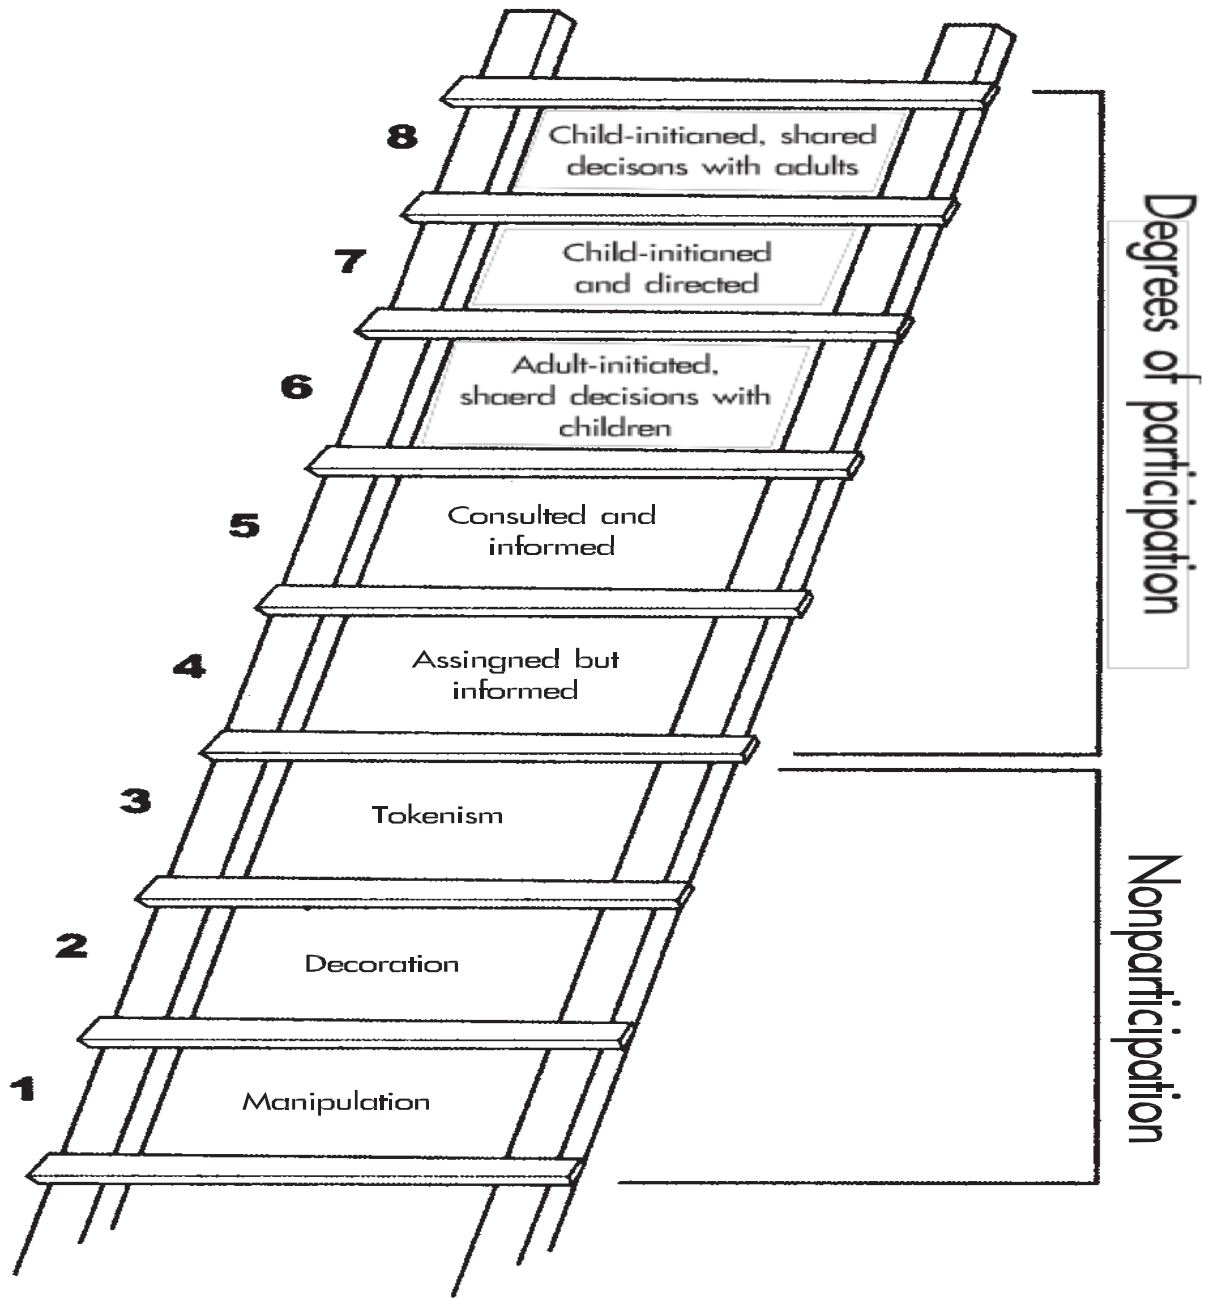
8 Child-initianed, shared decisons with adults

7 Child-initianed and directed

6 Adult-initiated, shaerd decisions with children

5 Consulted and informed

4 Assingned but informed

3 Tokenism

2 Decoration

1 Manipulation

Degrees of participation

Nonparticipation